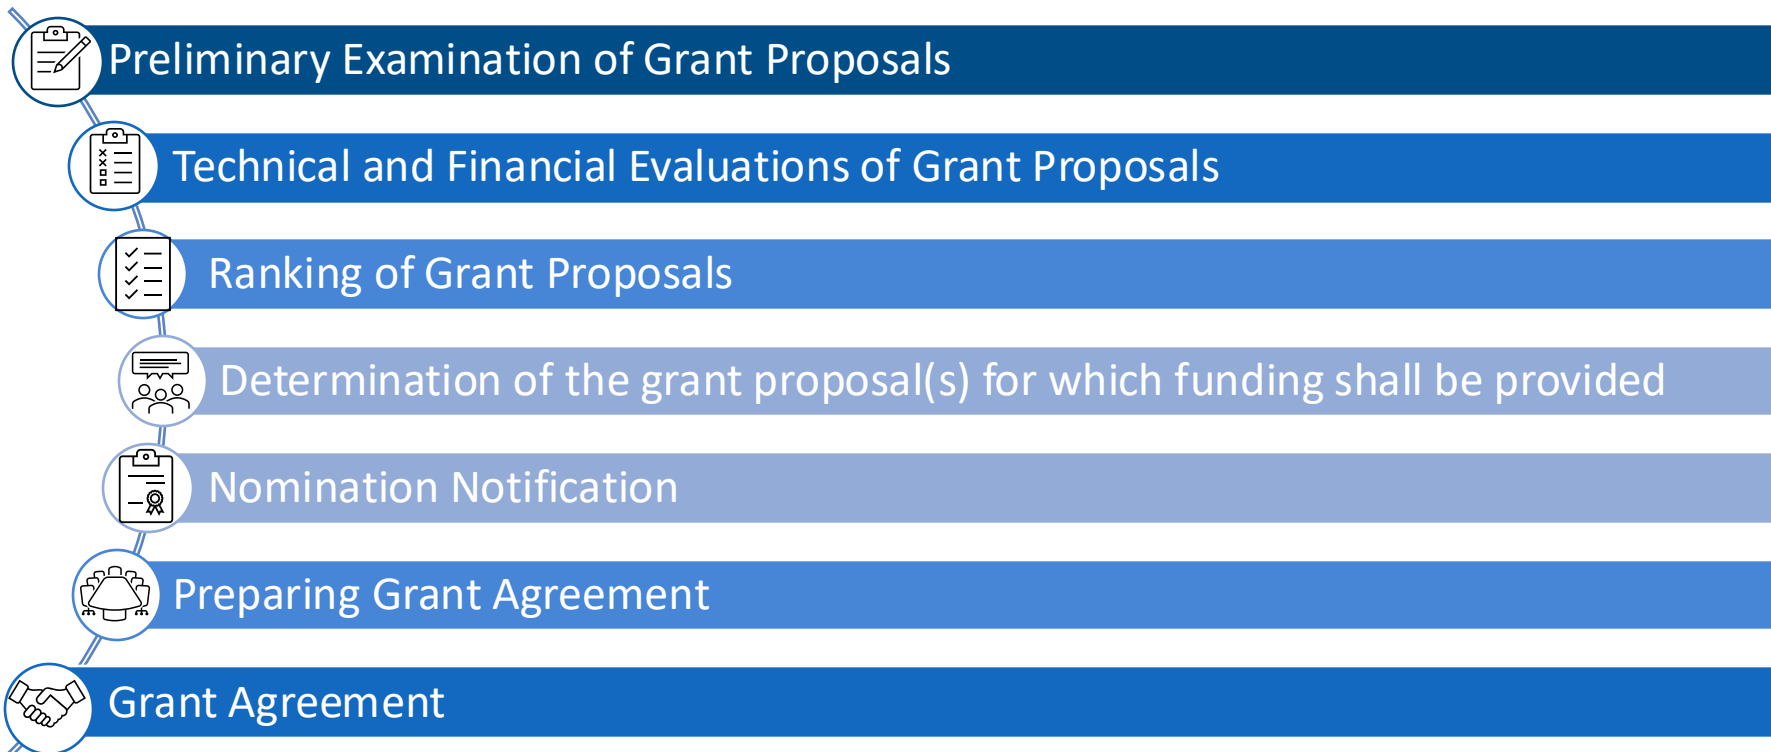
Preliminary Examination of Grant Proposals

Technical and Financial Evaluations of Grant Proposals

Ranking of Grant Proposals

Determination of the grant proposal(s) for which funding shall be provided

Nomination Notification

Preparing Grant Agreement

Grant Agreement